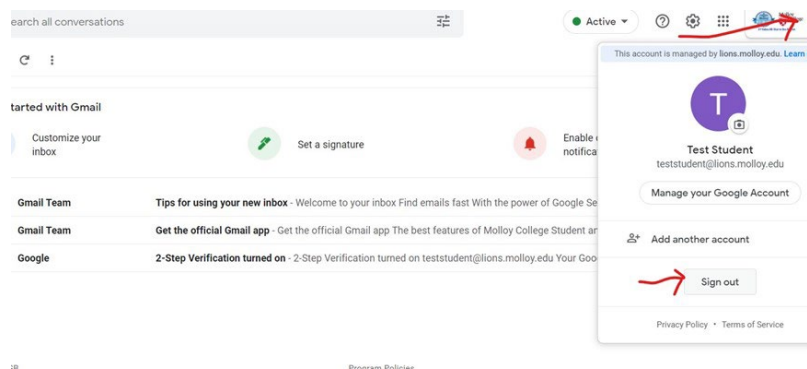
earch all conversations

Active

tarted with Gmail

Customize your inbox

Set a signature

Enable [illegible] notifica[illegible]

Gmail Team Tips for using your new inbox - Welcome to your inbox Find emails fast With the power of Google Se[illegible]

Gmail Team Get the official Gmail app - Get the official Gmail app The best features of Molloy College Student ar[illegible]

Google 2-Step Verification turned on - 2-Step Verification turned on teststudent@lions.molloy.edu Your Goo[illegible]

This account is managed by lions.molloy.edu. Learn

T

Test Student

teststudent@lions.molloy.edu

Manage your Google Account

Add another account

Sign out

Privacy Policy • Terms of Service

Program Policies